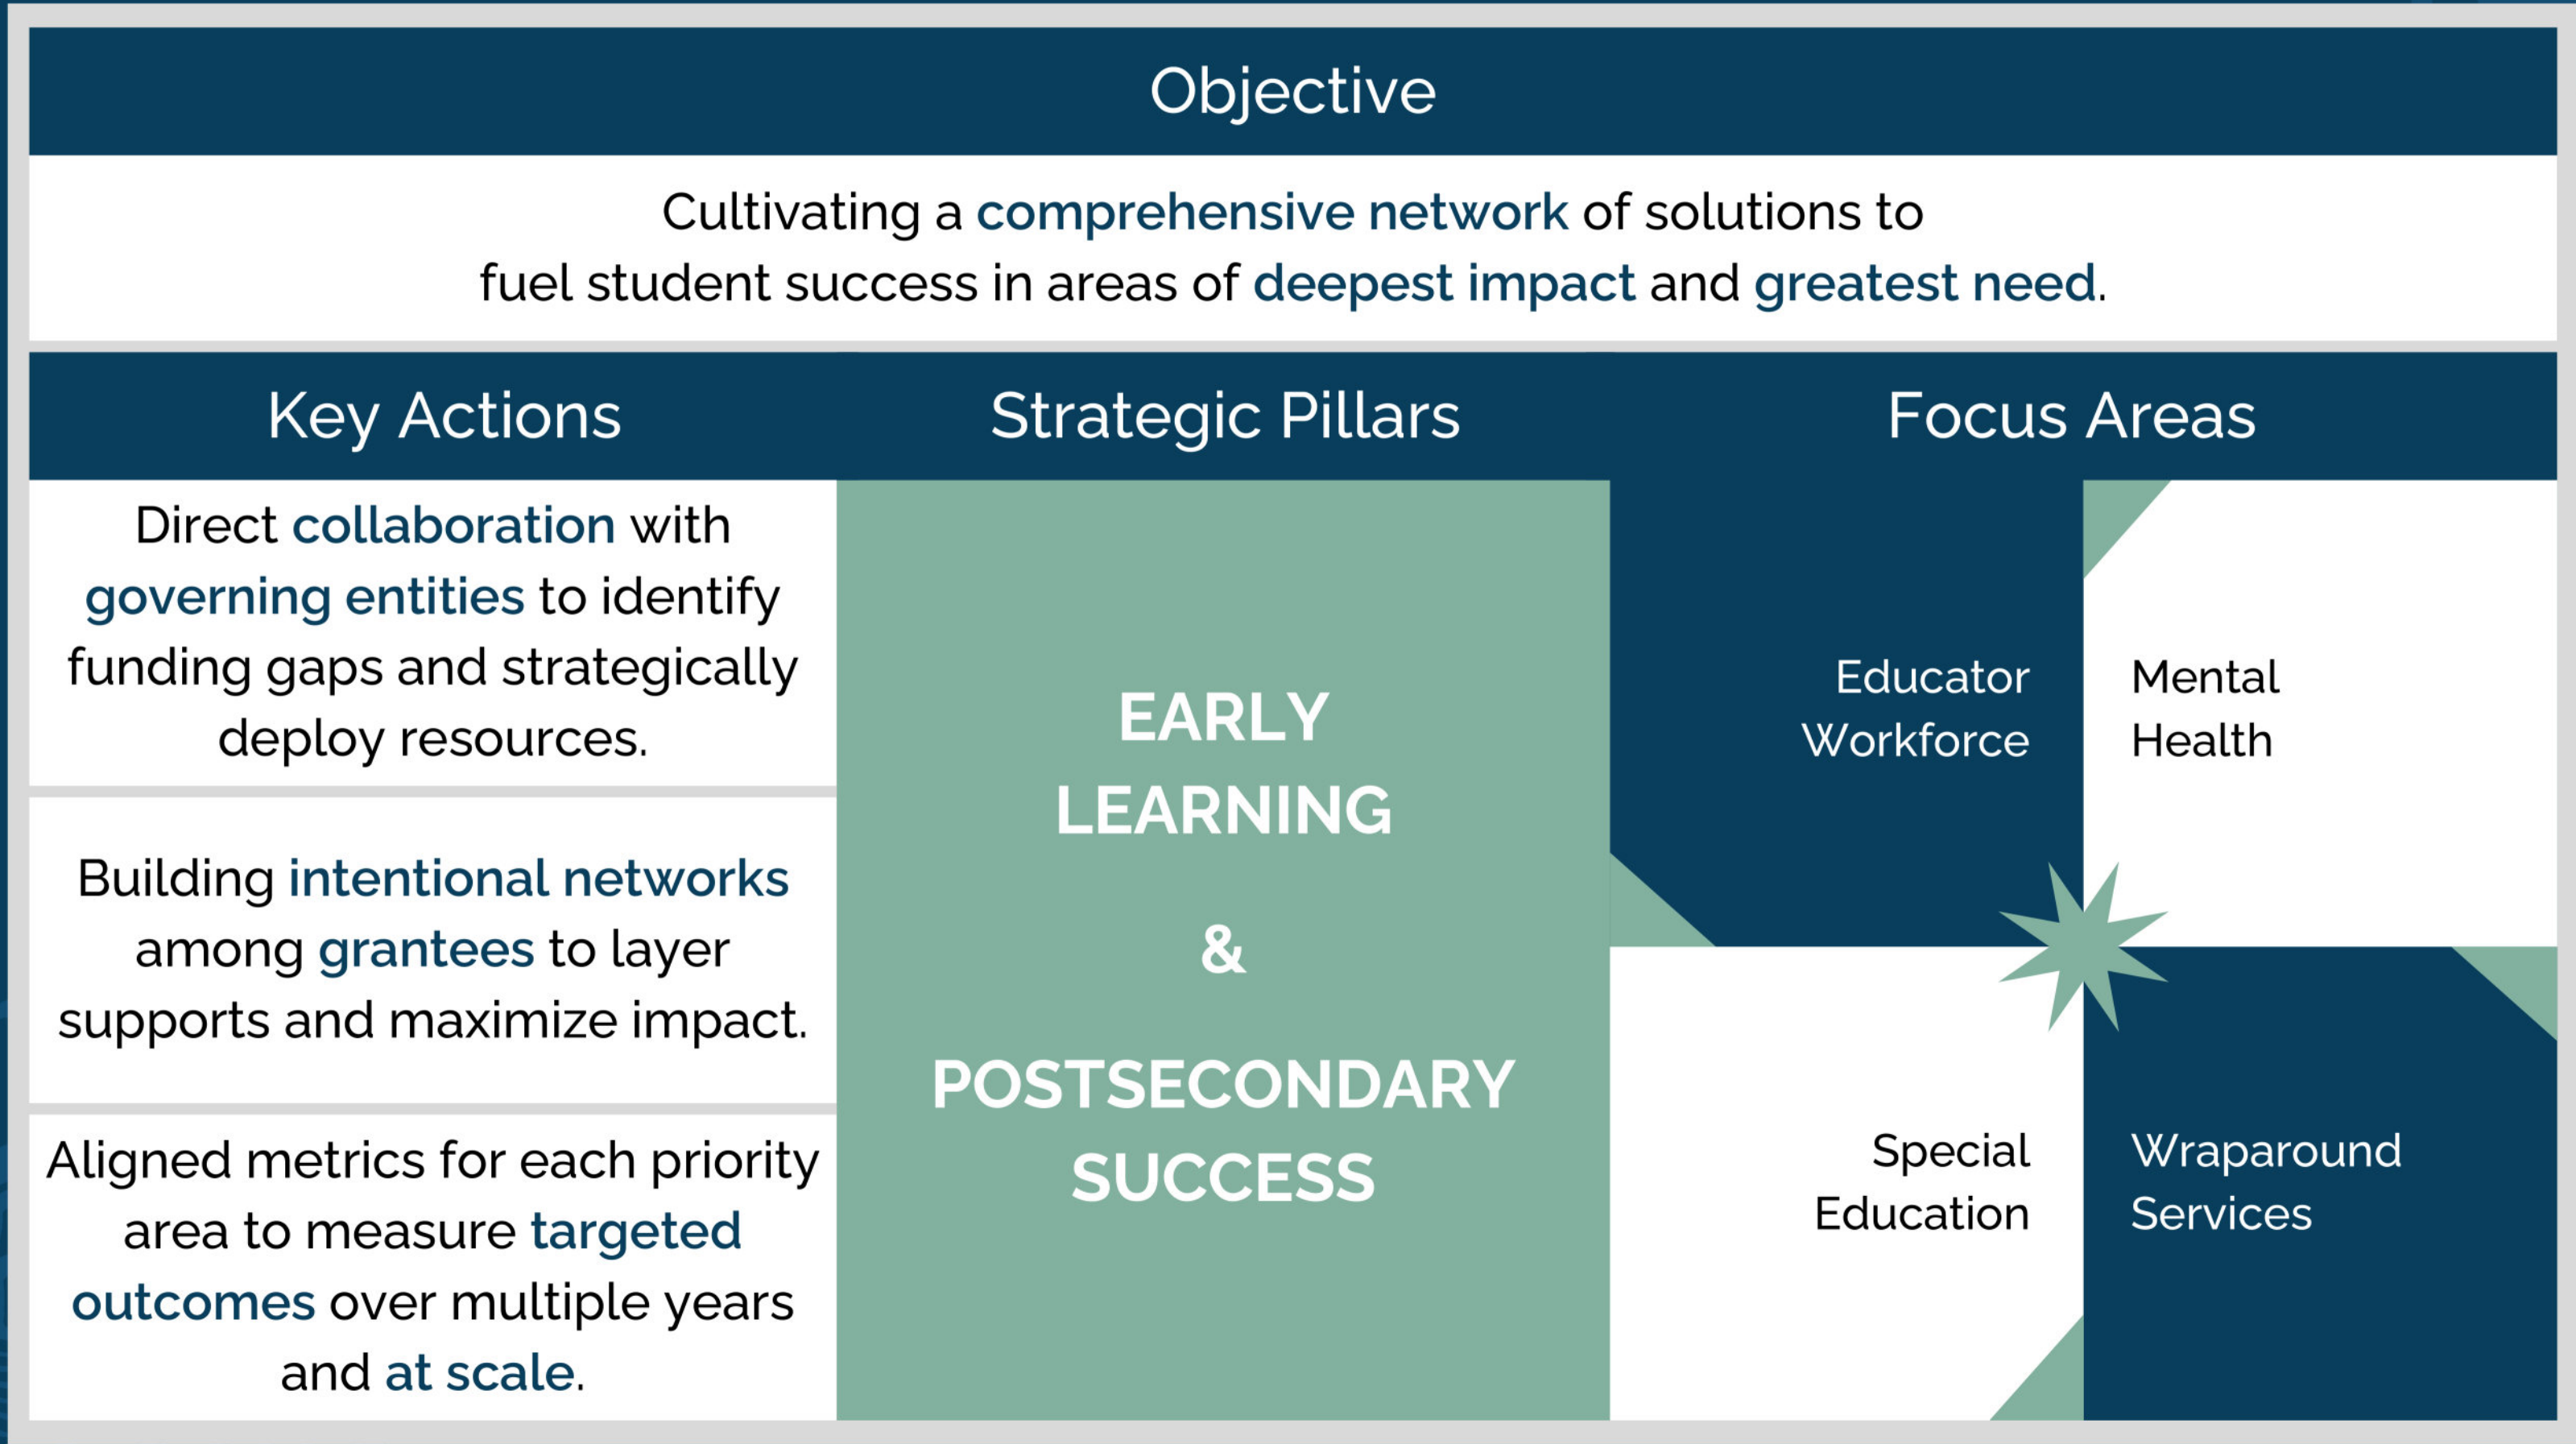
Objective

Cultivating a comprehensive network of solutions to fuel student success in areas of deepest impact and greatest need.

Key Actions

Strategic Pillars

Focus Areas

Direct collaboration with governing entities to identify funding gaps and strategically deploy resources.

Building intentional networks among grantees to layer supports and maximize impact.

Aligned metrics for each priority area to measure targeted outcomes over multiple years and at scale.

EARLY LEARNING

&

POSTSECONDARY SUCCESS

Educator Workforce

Mental Health

Special Education

Wraparound Services